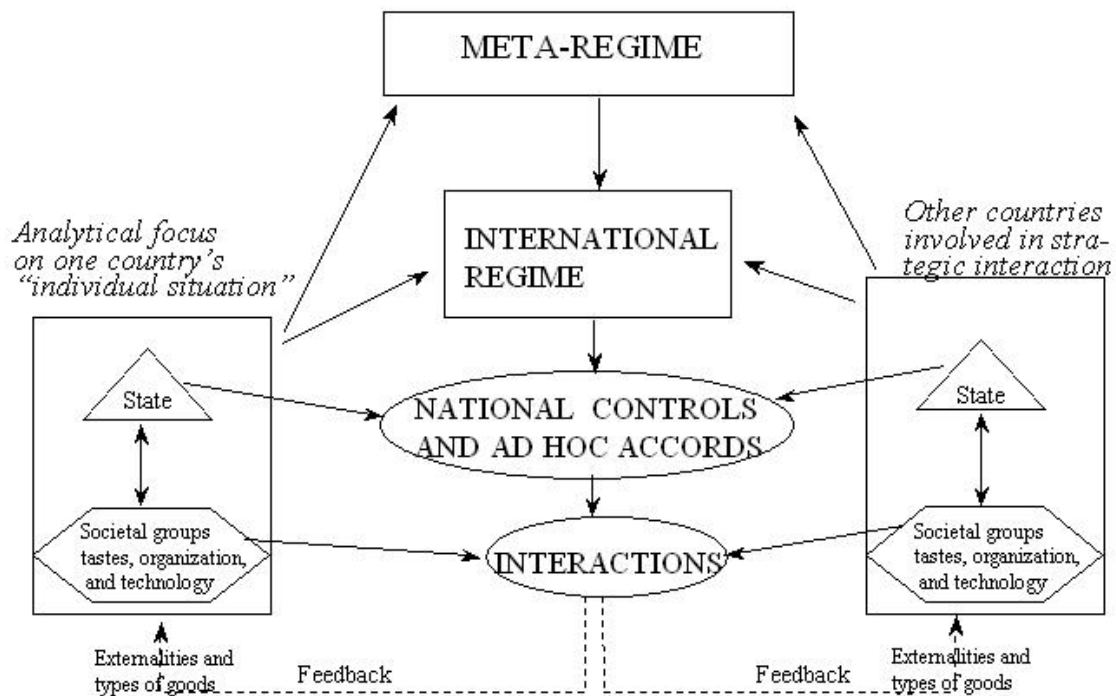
META-REGIME

INTERNATIONAL REGIME

Analytical focus on one country's "individual situation"

Other countries involved in strategic interaction

State

NATIONAL CONTROLS AND AD HOC ACCORDS

State

Societal groups tastes, organization, and technology

INTERACTIONS

Societal groups tastes, organization, and technology

Externalities and types of goods

Feedback

Feedback

Externalities and types of goods